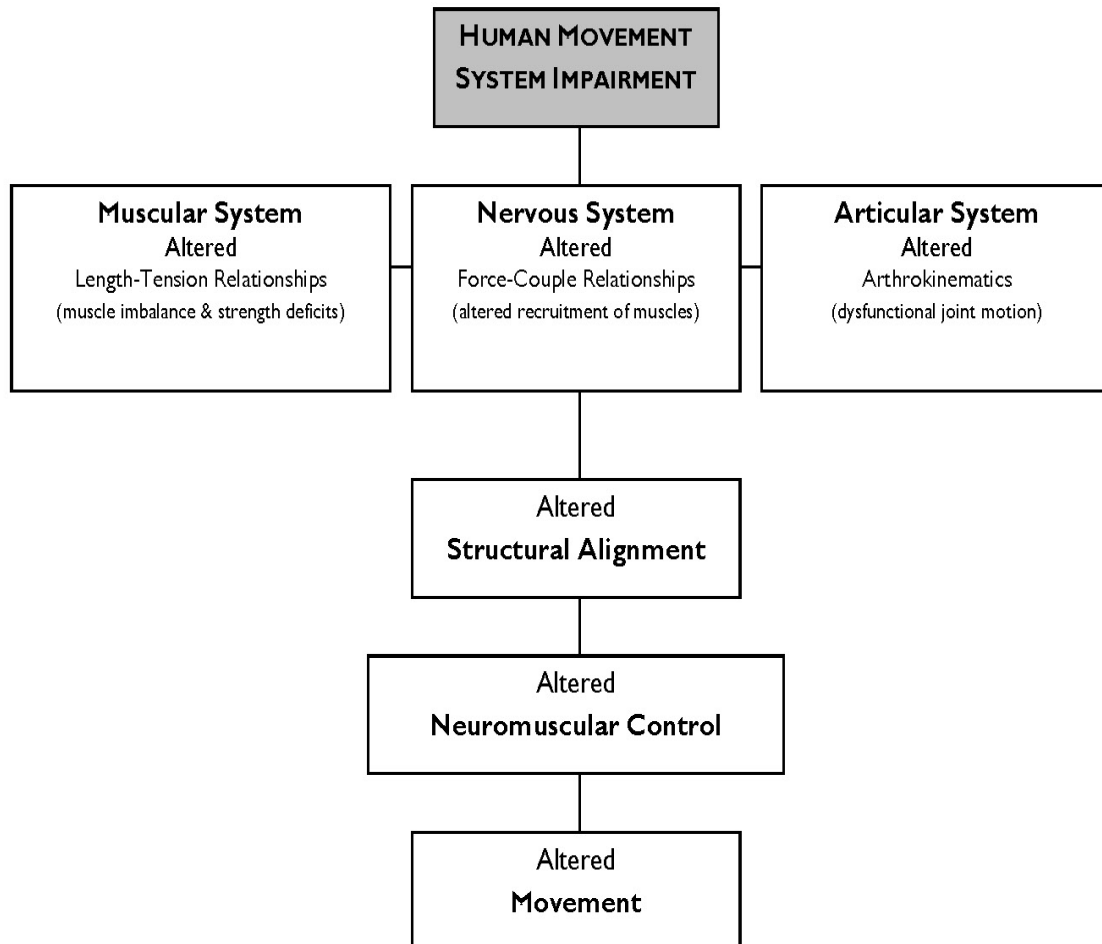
HUMAN MOVEMENT SYSTEM IMPAIRMENT

Muscular System
Altered
Length-Tension Relationships
(muscle imbalance & strength deficits)

Nervous System
Altered
Force-Couple Relationships
(altered recruitment of muscles)

Articular System
Altered
Arthrokinematics
(dysfunctional joint motion)

Altered
Structural Alignment

Altered
Neuromuscular Control

Altered
Movement